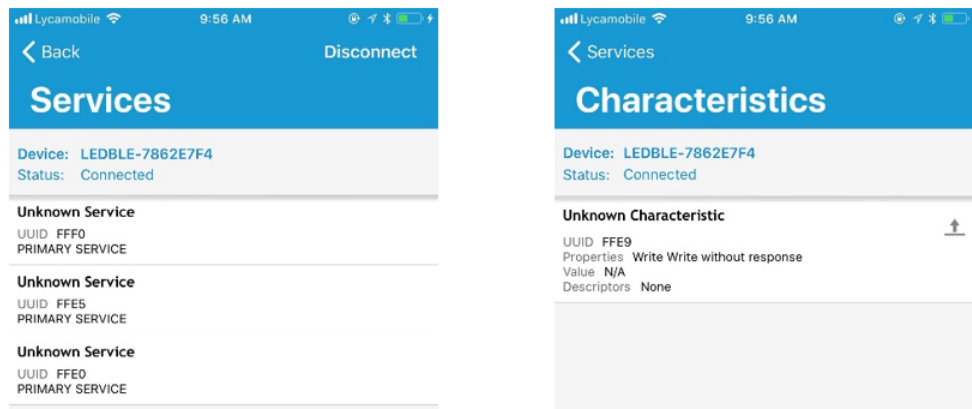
Lycamobile 9:56 AM

Back Disconnect

Services

Device: LEDBLE-7862E7F4
Status: Connected

Unknown Service
UUID FFF0
PRIMARY SERVICE

Unknown Service
UUID FFE5
PRIMARY SERVICE

Unknown Service
UUID FFE0
PRIMARY SERVICE

Lycamobile 9:56 AM

Services

Characteristics

Device: LEDBLE-7862E7F4
Status: Connected

Unknown Characteristic
UUID FFE9
Properties Write Write without response
Value N/A
Descriptors None